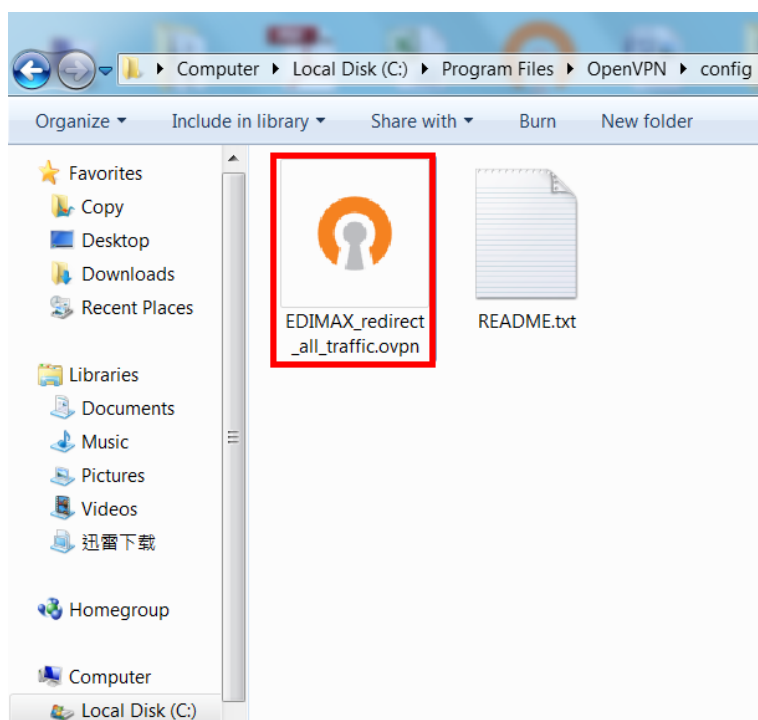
Computer ▸ Local Disk (C:) ▸ Program Files ▸ OpenVPN ▸ config

Organize ▾ Include in library ▾ Share with ▾ Burn New folder

Favorites
Copy
Desktop
Downloads
Recent Places

Libraries
Documents
Music
Pictures
Videos
迅雷下載

Homegroup

Computer
Local Disk (C:)

EDIMAX_redirect_all_traffic.ovpn

README.txt